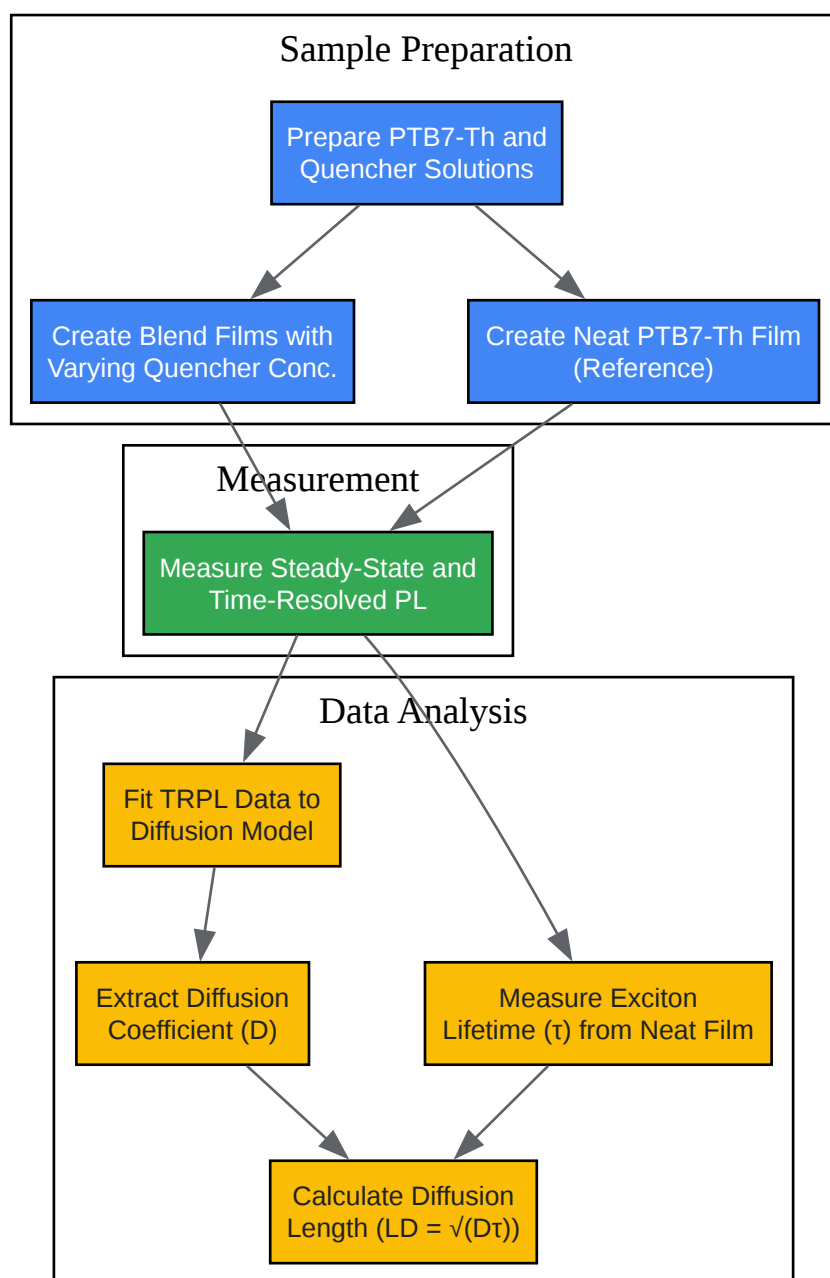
Sample Preparation

Prepare PTB7-Th and Quencher Solutions

Create Blend Films with Varying Quencher Conc.

Create Neat PTB7-Th Film (Reference)

Measurement

Measure Steady-State and Time-Resolved PL

Data Analysis

Fit TRPL Data to Diffusion Model

Extract Diffusion Coefficient (D)

Measure Exciton Lifetime (τ) from Neat Film

Calculate Diffusion Length (LD = √(Dτ))